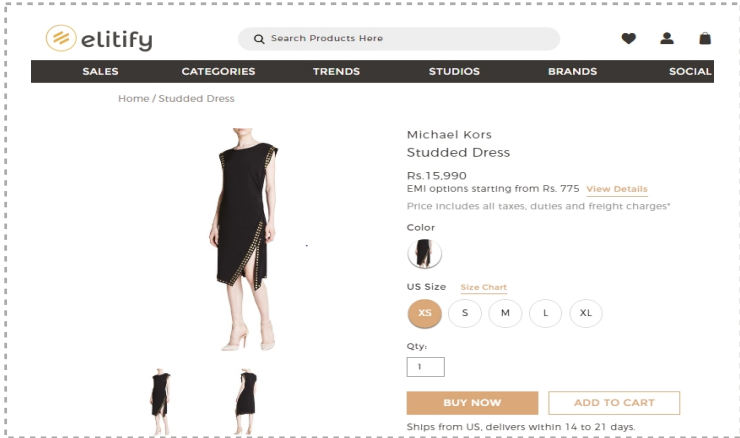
elitify

Search Products Here

SALES CATEGORIES TRENDS STUDIOS BRANDS SOCIAL

Home / Studded Dress

Michael Kors
Studded Dress

Rs.15,990
EMI options starting from Rs. 775 View Details
Price includes all taxes, duties and freight charges*

Color

US Size Size Chart

XS S M L XL

Qty:
1

BUY NOW ADD TO CART

Ships from US, delivers within 14 to 21 days.